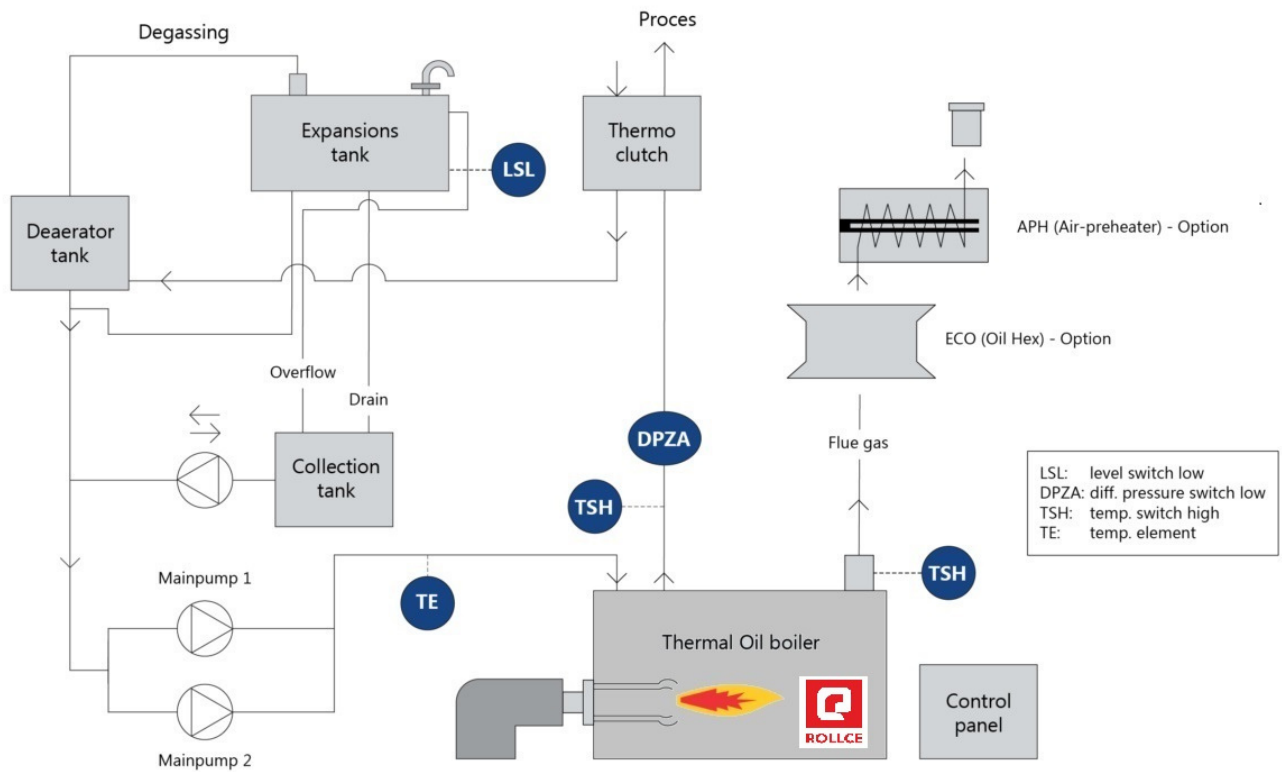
Degassing

Proces

Expansions tank

LSL

Thermo clutch

Deaerator tank

APH (Air-preheater) - Option

ECO (Oil Hex) - Option

Overflow

Drain

Flue gas

Collection tank

DPZA

TSH

| LSL: | level switch low |
|---|---|
| DPZA: | diff. pressure switch low |
| TSH: | temp. switch high |
| TE: | temp. element |

Mainpump 1

TE

TSH

Thermal Oil boiler

ROLLCE

Control panel

Mainpump 2